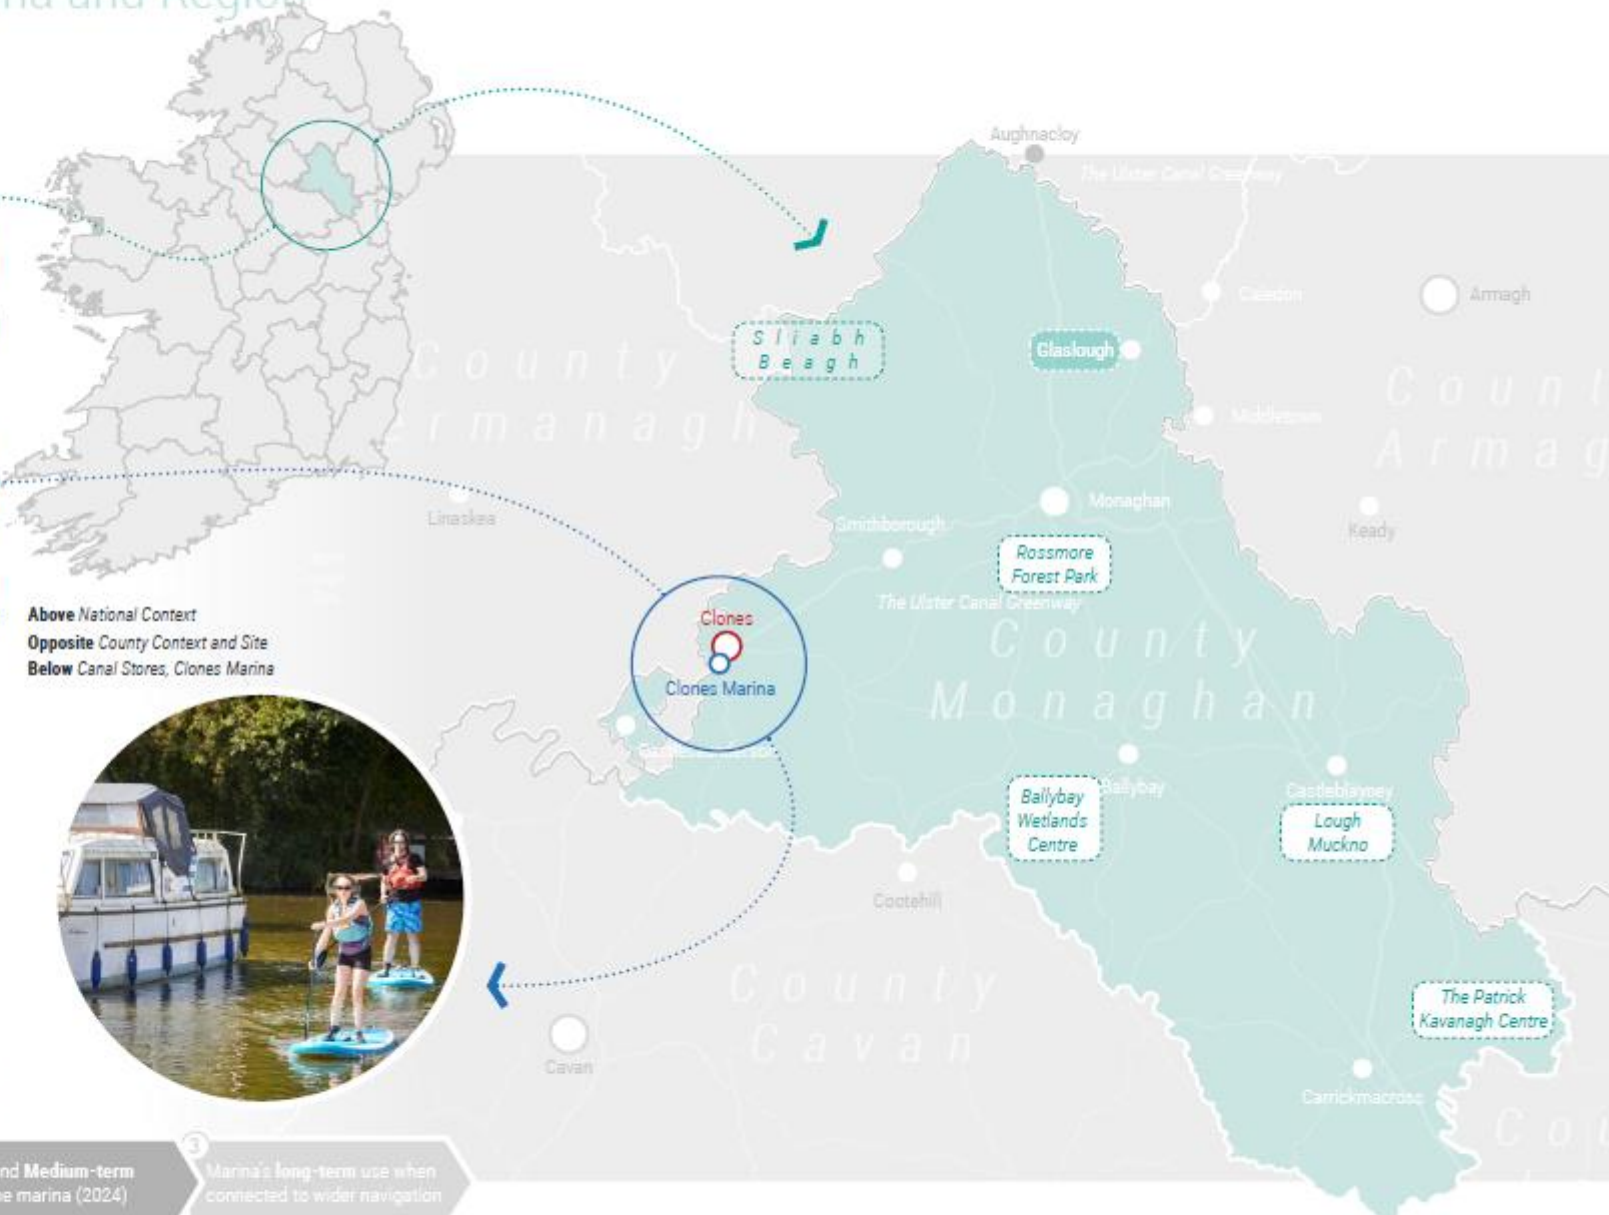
na and Regio

Aughnacloy
The Ulster Canal Greenway
Caledon
Armagh
Sliabh Beagh
Glaslough
County Fermanagh
Middletown
County Armagh
Lisnaskea
Monaghan
Smithborough
Keady
Rossmore Forest Park
The Ulster Canal Greenway
Above National Context
Opposite County Context and Site
Below Canal Stores, Clones Marina
Clones
Clones Marina
County Monaghan
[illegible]
Ballybay
Ballybay Wetlands Centre
Castleblayney
Lough Muckno
Cootehill
County Cavan
The Patrick Kavanagh Centre
Cavan
Carrickmacross
Cou

nd Medium-term
e marina (2024)
3
Marina's long-term use when connected to wider navigation